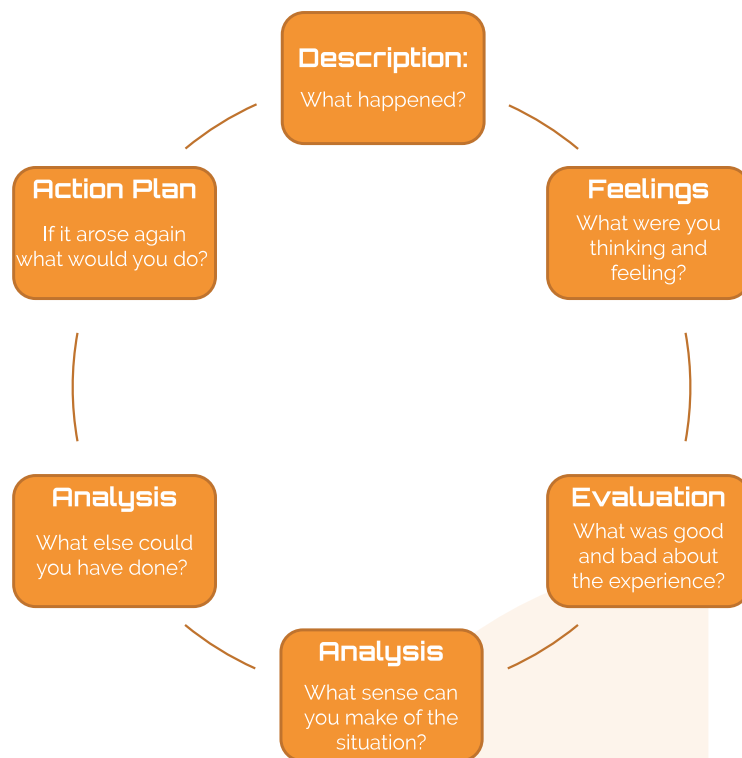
Description:
What happened?

Feelings
What were you thinking and feeling?

Evaluation
What was good and bad about the experience?

Analysis
What sense can you make of the situation?

Analysis
What else could you have done?

Action Plan
If it arose again what would you do?